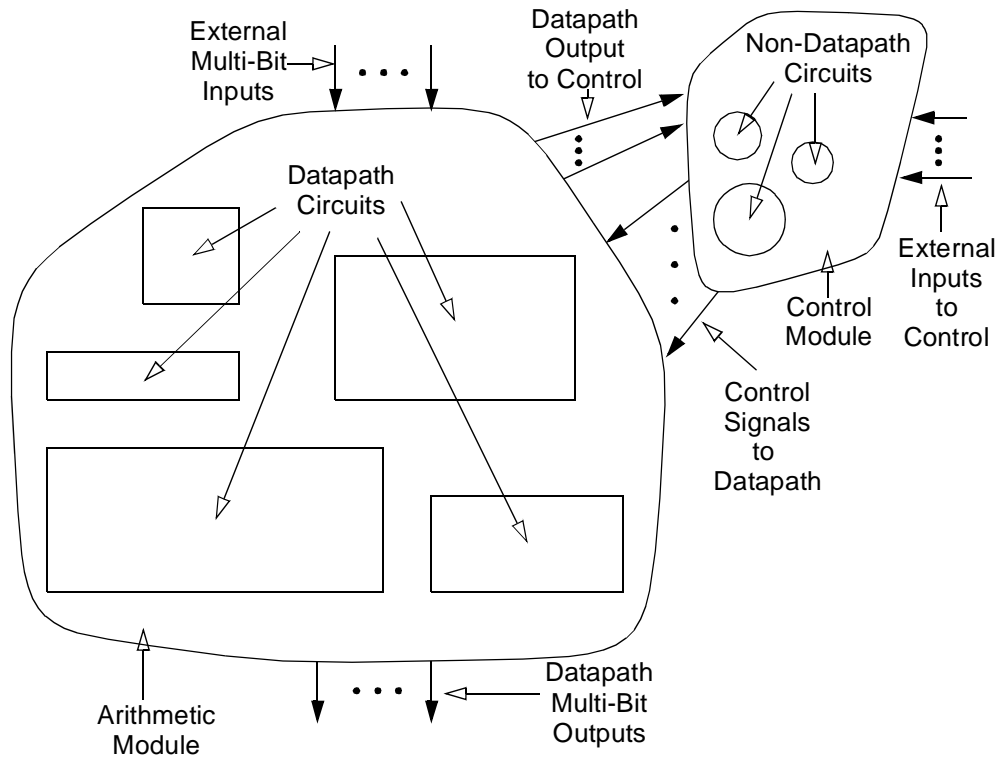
External Multi-Bit Inputs

Datapath Output to Control

Non-Datapath Circuits

Datapath Circuits

External Inputs to Control

Control Module

Control Signals to Datapath

Arithmetic Module

Datapath Multi-Bit Outputs